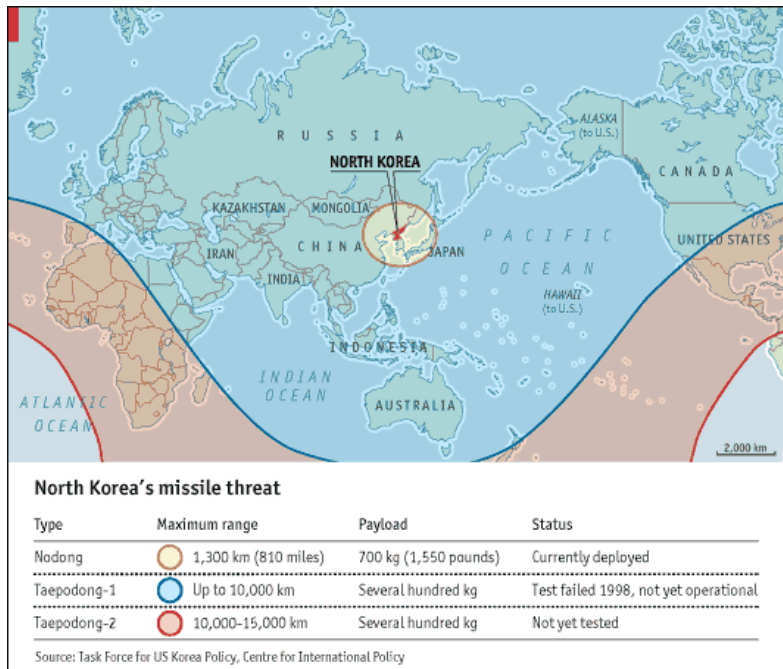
RUSSIA

ALASKA (to U.S.)

CANADA

NORTH KOREA

KAZAKHSTAN

MONGOLIA

CHINA

JAPAN

IRAN

INDIA

PACIFIC OCEAN

UNITED STATES

HAWAII (to U.S.)

INDONESIA

INDIAN OCEAN

ATLANTIC OCEAN

AUSTRALIA

2,000 km

North Korea's missile threat

| Type | Maximum range | Payload | Status |
|---|---|---|---|
| Nodong | 1,300 km (810 miles) | 700 kg (1,550 pounds) | Currently deployed |
| Taepodong-1 | Up to 10,000 km | Several hundred kg | Test failed 1998, not yet operational |
| Taepodong-2 | 10,000–15,000 km | Several hundred kg | Not yet tested |

Source: Task Force for US Korea Policy, Centre for International Policy